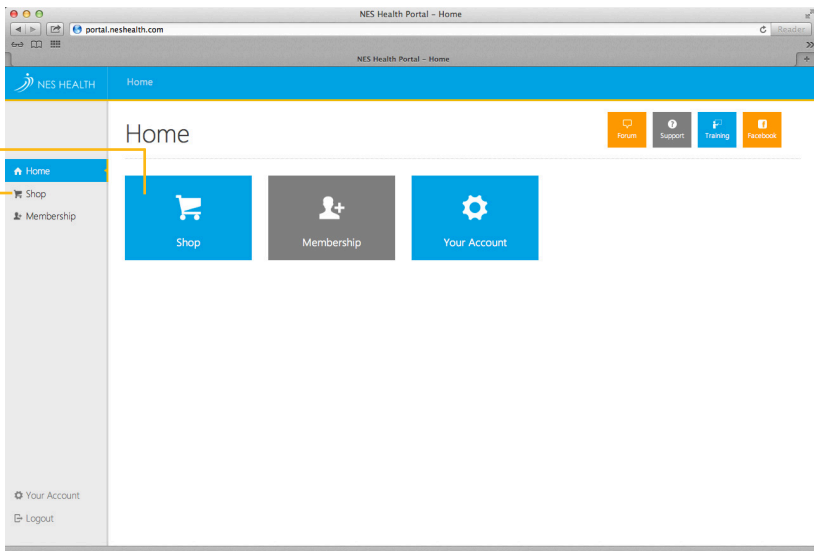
NES Health Portal – Home
portal.neshealth.com
Reader
NES Health Portal – Home
NES HEALTH
Home
Home
Forum
Support
Training
Facebook
Home
Shop
Membership
Shop
Membership
Your Account
Your Account
Logout